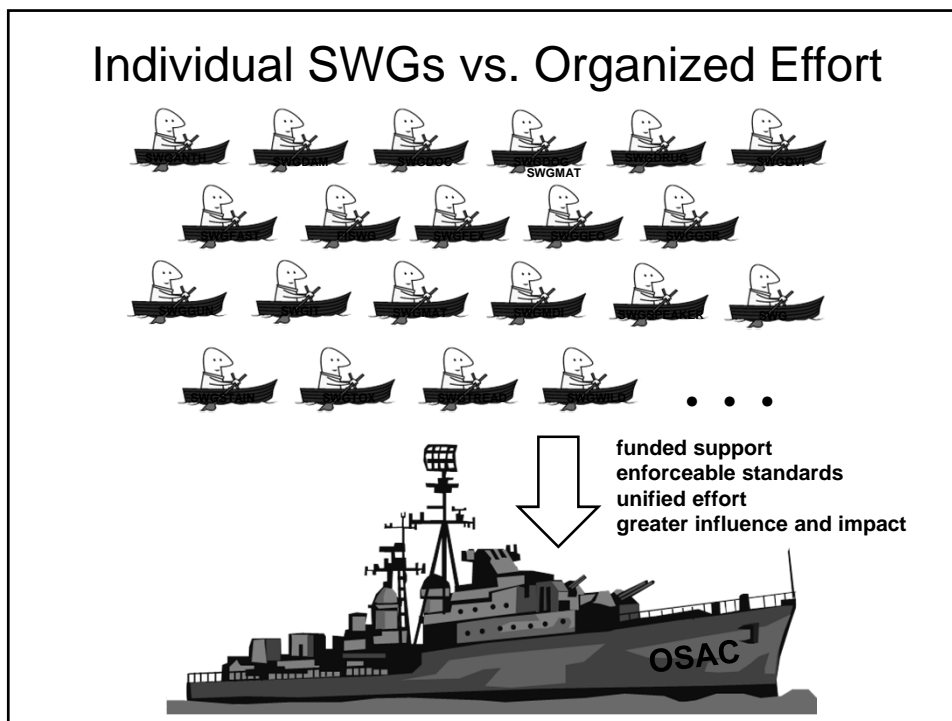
Individual SWGs vs. Organized Effort

SWGANTH SWGDAM SWGDOC SWGDOG SWGMAT SWGDRUG SWGDVI

SWGFAST SWGIG SWGFEX SWGGEO SWGGSR

SWGGUN SWGIT SWGMAT SWGMDI SWGSPEAKER SWG

SWGSTAIN SWGTOX SWGTREAD SWGWILD

• • •

funded support
enforceable standards
unified effort
greater influence and impact

OSAC